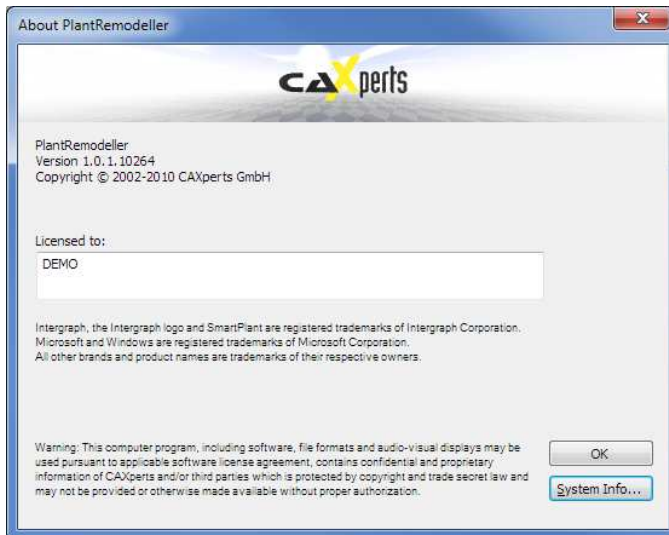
About PlantRemodeller

CAXperts

PlantRemodeller
Version 1.0.1.10264
Copyright © 2002-2010 CAXperts GmbH

Licensed to:

DEMO

Intergraph, the Intergraph logo and SmartPlant are registered trademarks of Intergraph Corporation.
Microsoft and Windows are registered trademarks of Microsoft Corporation.
All other brands and product names are trademarks of their respective owners.

Warning: This computer program, including software, file formats and audio-visual displays may be used pursuant to applicable software license agreement, contains confidential and proprietary information of CAXperts and/or third parties which is protected by copyright and trade secret law and may not be provided or otherwise made available without proper authorization.

OK

System Info...